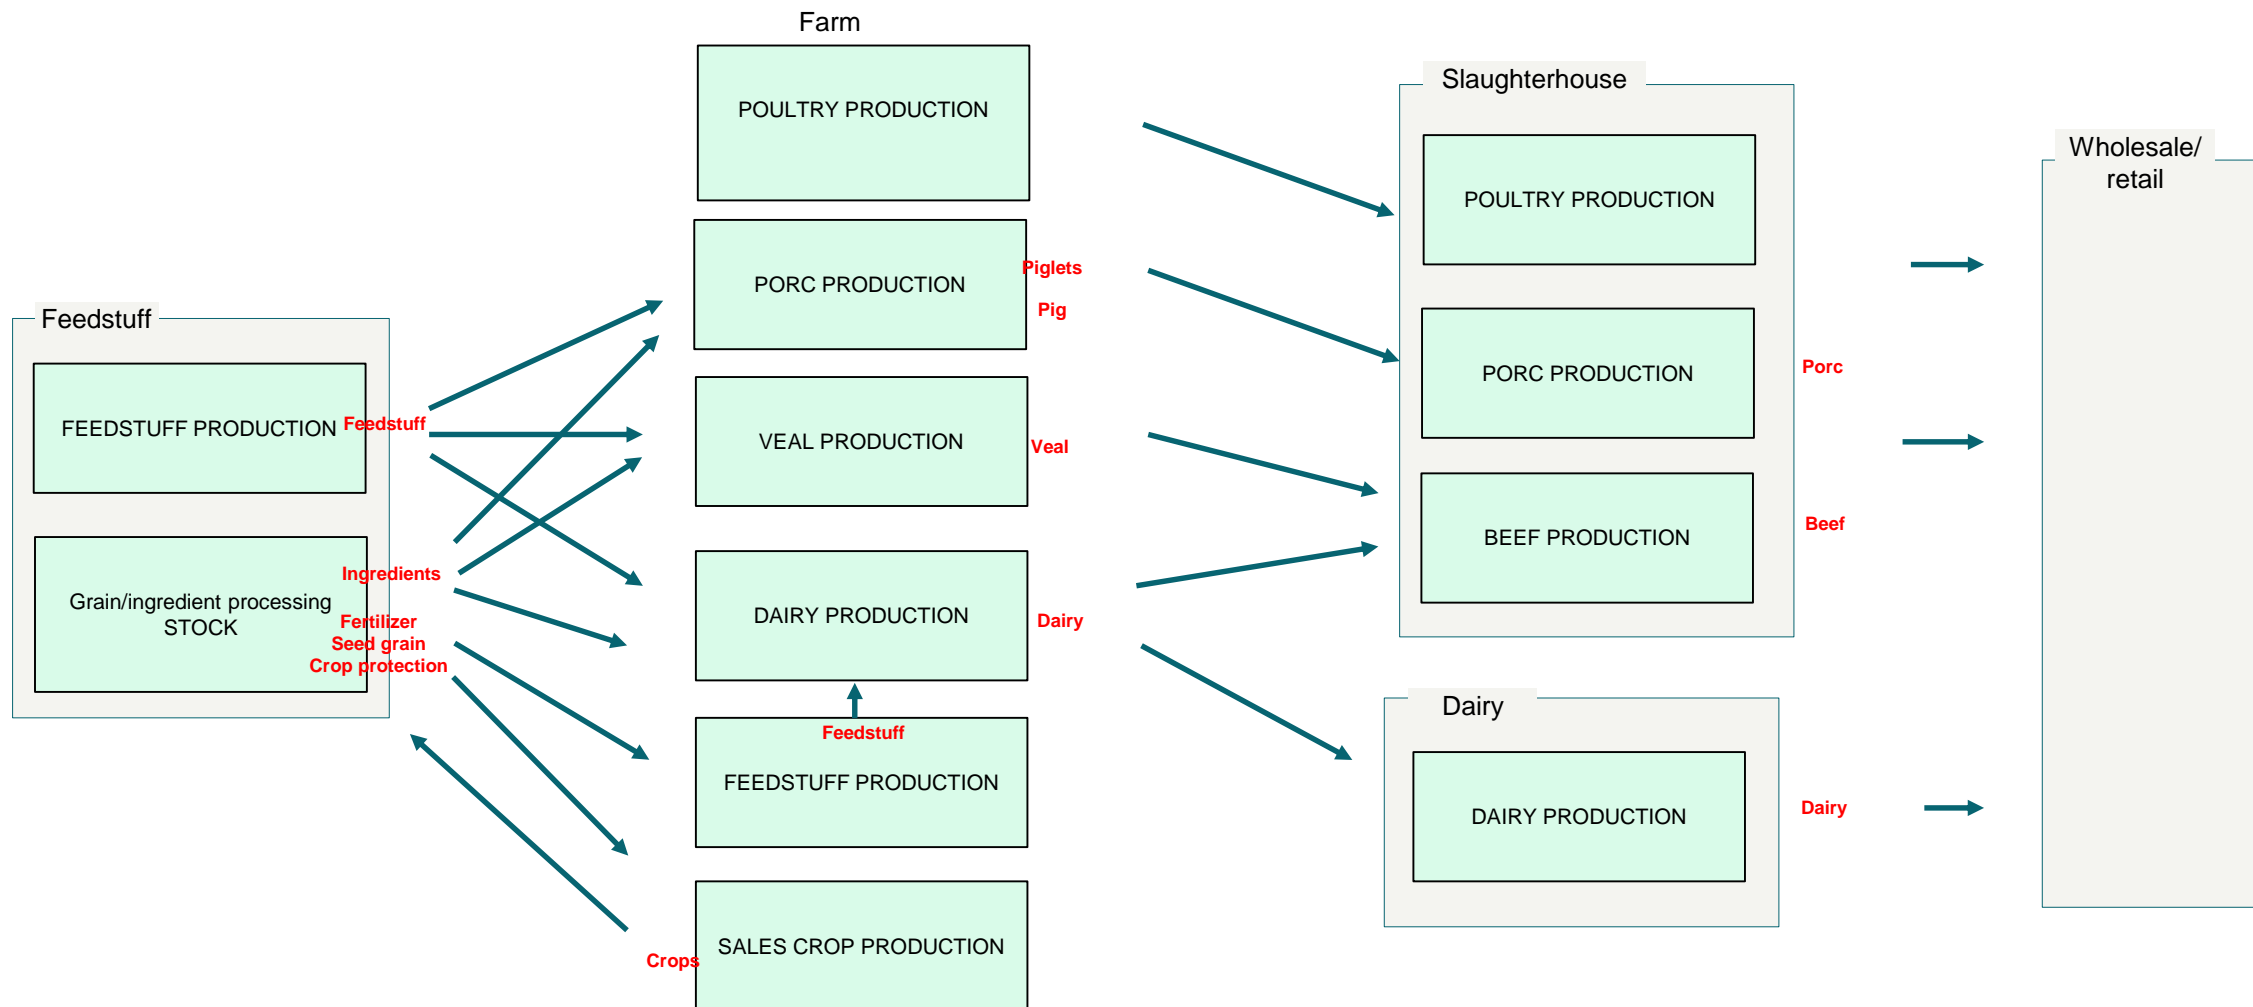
Feedstuff

FEEDSTUFF PRODUCTION

Feedstuff

Grain/ingredient processing STOCK

Ingredients

Fertilizer
Seed grain
Crop protection

Farm

POULTRY PRODUCTION

PORC PRODUCTION

Piglets

Pig

VEAL PRODUCTION

Veal

DAIRY PRODUCTION

Dairy

Feedstuff

FEEDSTUFF PRODUCTION

Crops

SALES CROP PRODUCTION

Slaughterhouse

POULTRY PRODUCTION

PORC PRODUCTION

BEEF PRODUCTION

Porc

Beef

Dairy

DAIRY PRODUCTION

Dairy

Wholesale/ retail